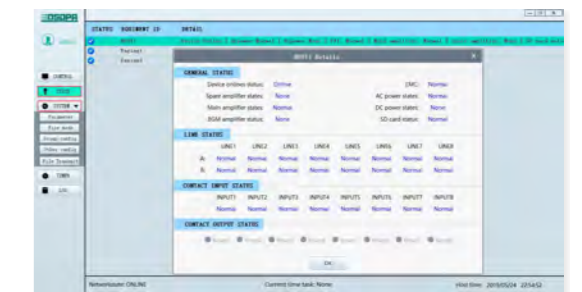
DSPPA

STATUS EQUIPMENT ID DETAIL

MBT1

Testset

Testset

CONTROL

STATUS

SYSTEM

Parameter

Fire mode

Broadcasting

Video config

File Transfer

TIMER

LOG

MBT1 Details

GENERAL STATUS

Device onlines status: Online

Spare amplifier status: None

Main amplifier status: None

BGM amplifier status: None

EMC: Normal

AC power states: Normal

DC power states: None

SD card status: Normal

LINE STATUS

| | LINE1 | LINE2 | LINE3 | LINE4 | LINE5 | LINE6 | LINE7 | LINE8 |
|---|---|---|---|---|---|---|---|---|
| A: | Normal | Normal | Normal | Normal | Normal | Normal | Normal | Normal |
| B: | Normal | Normal | Normal | Normal | Normal | Normal | Normal | Normal |

CONTACT INPUT STATUS

| INPUT1 | INPUT2 | INPUT3 | INPUT4 | INPUT5 | INPUT6 | INPUT7 | INPUT8 |
|---|---|---|---|---|---|---|---|
| Normal | Normal | Normal | Normal | Normal | Normal | Normal | Normal |

CONTACT OUTPUT STATUS

OK

Networkouter ONLINE

Current time task: None

Host time: 2019/05/24 22:54:52